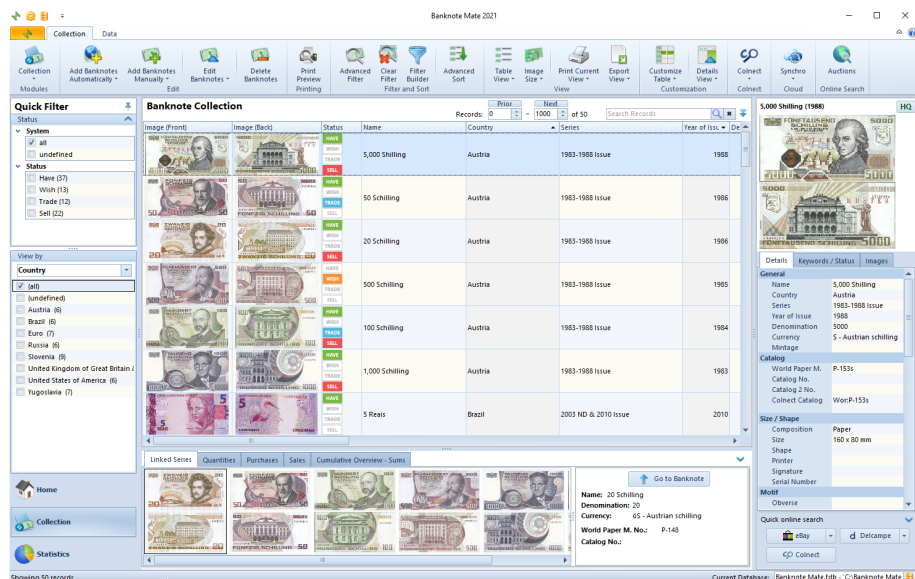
Banknote Mate 2021

Collection | Data

Collection | Add Banknotes Automatically | Add Banknotes Manually | Edit Banknotes | Delete Banknotes | Print Preview | Advanced Filter | Clear Filter | Filter Builder | Advanced Sort | Table View | Image Size | Print Current View | Export View | Customize Table | Details View | Colnect | Synchro | Auctions

Modules | Edit | Printing | Filter and Sort | View | Customization | Colnect | Cloud | Online Search

Quick Filter

Status

System
all
undefined

Status
Have (37)
Wish (13)
Trade (12)
Sell (22)

View by
Country

(all)
(undefined)
Austria (6)
Brazil (6)
Euro (7)
Russia (6)
Slovenia (9)
United Kingdom of Great Britain a
United States of America (6)
Yugoslavia (7)

Home
Collection
Statistics

Banknote Collection

Records: 0 - 1000 of 50
Prior | Next
Search Records

| Image (Front) | Image (Back) | Status | Name | Country | Series | Year of Issu |
|---|---|---|---|---|---|---|
| | | HAVE WISH TRADE SELL | 5,000 Shilling | Austria | 1983-1988 Issue | 1988 |
| | | HAVE WISH TRADE SELL | 50 Schilling | Austria | 1983-1988 Issue | 1986 |
| | | HAVE WISH TRADE SELL | 20 Schilling | Austria | 1983-1988 Issue | 1986 |
| | | HAVE WISH TRADE SELL | 500 Schilling | Austria | 1983-1988 Issue | 1985 |
| | | HAVE WISH TRADE SELL | 100 Schilling | Austria | 1983-1988 Issue | 1984 |
| | | HAVE WISH TRADE SELL | 1,000 Schilling | Austria | 1983-1988 Issue | 1983 |
| | | HAVE WISH TRADE SELL | 5 Reais | Brazil | 2003 ND & 2010 Issue | 2010 |

Linked Series | Quantities | Purchases | Sales | Cumulative Overview - Sums

Go to Banknote
Name: 20 Schilling
Denomination: 20
Currency: 6S - Austrian schilling
World Paper M. No.: P-148
Catalog No.:

5,000 Shilling (1988)
HQ

Details | Keywords / Status | Images

General
Name: 5,000 Shilling
Country: Austria
Series: 1983-1988 Issue
Year of Issue: 1988
Denomination: 5000
Currency: S - Austrian schilling
Mintage

Catalog
World Paper M.: P-153s
Catalog No.
Catalog 2 No.
Colnect Catalog: Wor:P-153s

Size / Shape
Composition: Paper
Size: 160 x 80 mm
Shape
Printer
Signature
Serial Number

Motif
Obverse

Quick online search
eBay | Delcampe
Colnect

Showing 50 records
Current Database: Banknote Mate.fdb - C:\Banknote Mate